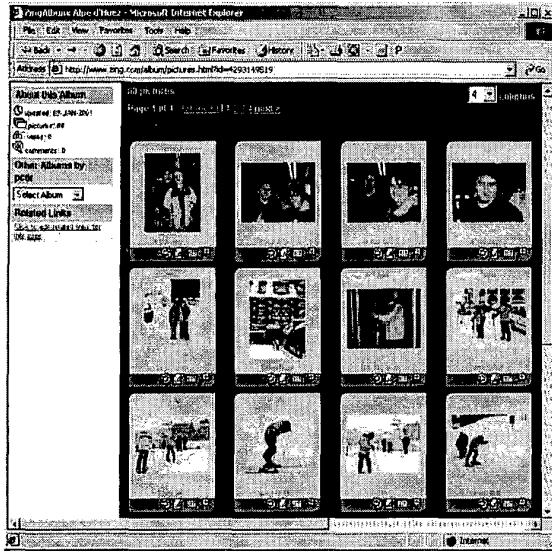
ZingAlbum: Alpe d'Huez - Microsoft Internet Explorer

File Edit View Favorites Tools Help

Back Search Favorites History

Address http://www.zing.com/album/pictures.html?id=4293149819

Go

About this Album

created: 03-JAN-2001

pictures: 48

views: 6

comments: 0

Other Albums by pcdc

Select Album

Related Links

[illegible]

48 pictures

Page 1 of 4 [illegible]

4 columns

Internet